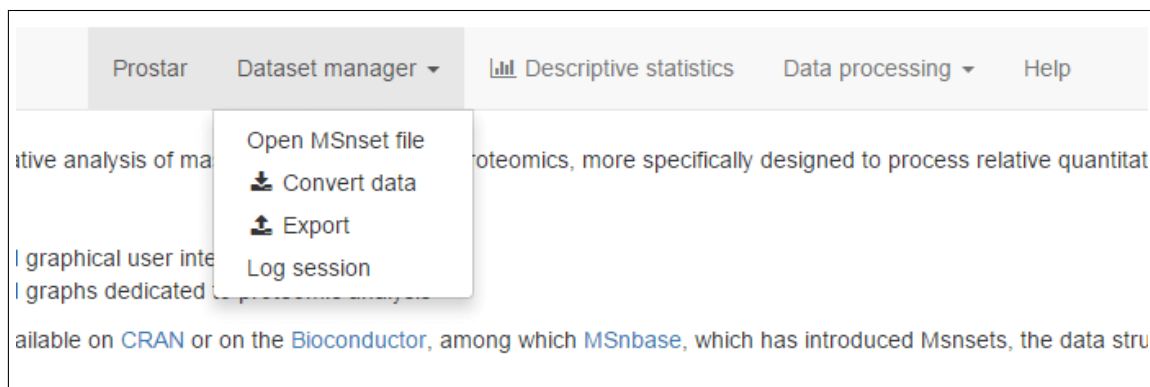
Prostar Dataset manager ▾ Descriptive statistics Data processing ▾ Help

Open MSnset file
Convert data
Export
Log session

ative analysis of ma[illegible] roteomics, more specifically designed to process relative quantitat

l graphical user inte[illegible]
l graphs dedicated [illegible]

ailable on CRAN or on the Bioconductor, among which MSnbase, which has introduced Msnsets, the data stru